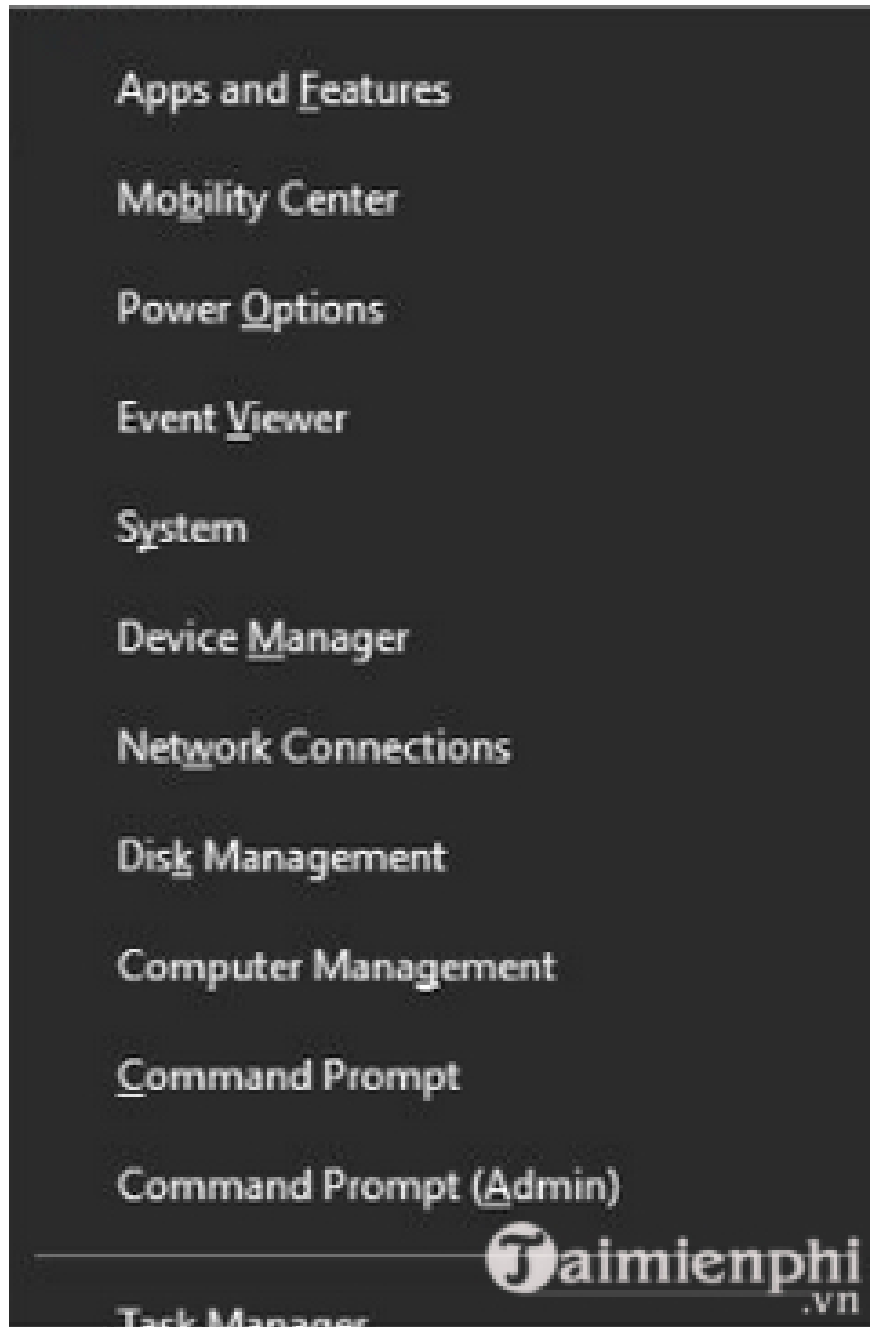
Apps and Features

Mobility Center

Power Options

Event Viewer

System

Device Manager

Network Connections

Disk Management

Computer Management

Command Prompt

Command Prompt (Admin)

Taimienphi .vn

Task Manager